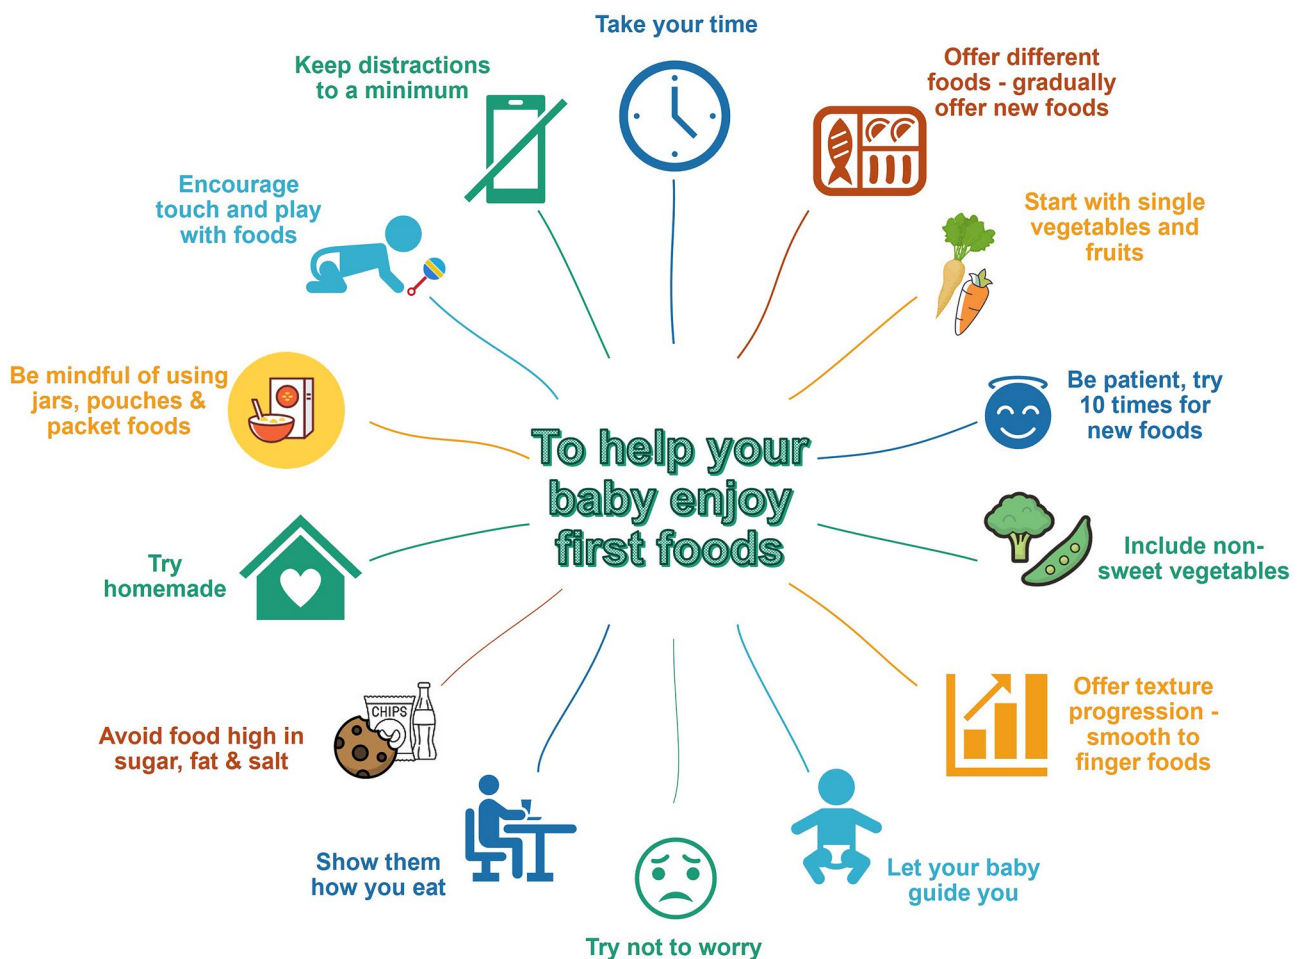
Take your time

Keep distractions to a minimum

Offer different foods - gradually offer new foods

Encourage touch and play with foods

Start with single vegetables and fruits

Be mindful of using jars, pouches & packet foods

To help your baby enjoy first foods

Be patient, try 10 times for new foods

Try homemade

Include non-sweet vegetables

CHIPS

Avoid food high in sugar, fat & salt

Offer texture progression - smooth to finger foods

Show them how you eat

Let your baby guide you

Try not to worry